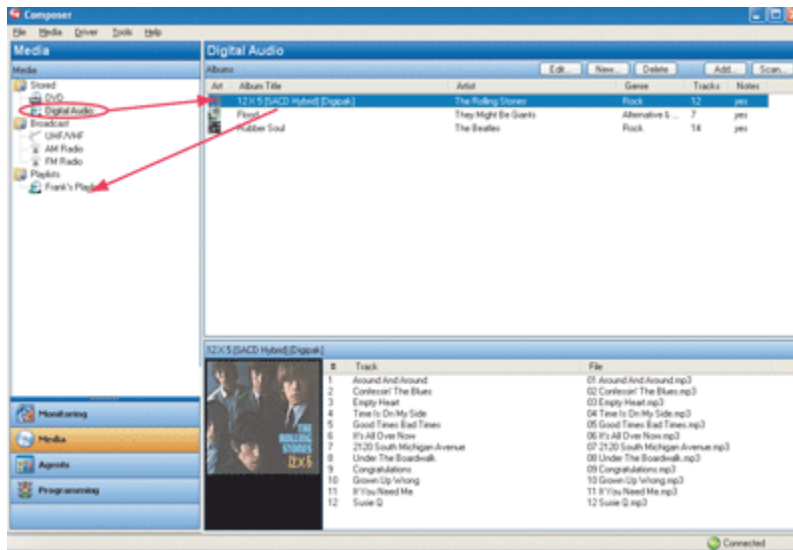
Composer

File Media Driver Tools Help

Media

Media

Stored
DVD
Digital Audio
Broadcast
UHF/VHF
AM Radio
FM Radio
Playlists
Frank's Playli

Monitoring
Media
Agents
Programming

Digital Audio

Albums

Edit... New... Delete Add... Scan...

| Art | Album Title | Artist | Genre | Tracks | Notes |
|---|---|---|---|---|---|
| | 12 X 5 [SACD Hybrid] [Digipak] | The Rolling Stones | Rock | 12 | yes |
| | Flood | They Might Be Giants | Alternative & ... | 7 | yes |
| | Rubber Soul | The Beatles | Rock | 14 | yes |

12 X 5 [SACD Hybrid] [Digipak]

THE ROLLING STONES 12 X 5

| # | Track | File |
|---|---|---|
| 1 | Around And Around | 01 Around And Around.mp3 |
| 2 | Confessin' The Blues | 02 Confessin' The Blues.mp3 |
| 3 | Empty Heart | 03 Empty Heart.mp3 |
| 4 | Time Is On My Side | 04 Time Is On My Side.mp3 |
| 5 | Good Times Bad Times | 05 Good Times Bad Times.mp3 |
| 6 | It's All Over Now | 06 It's All Over Now.mp3 |
| 7 | 2120 South Michigan Avenue | 07 2120 South Michigan Avenue.mp3 |
| 8 | Under The Boardwalk | 08 Under The Boardwalk.mp3 |
| 9 | Congratulations | 09 Congratulations.mp3 |
| 10 | Grown Up Wrong | 10 Grown Up Wrong.mp3 |
| 11 | If You Need Me | 11 If You Need Me.mp3 |
| 12 | Susie Q | 12 Susie Q.mp3 |

Connected